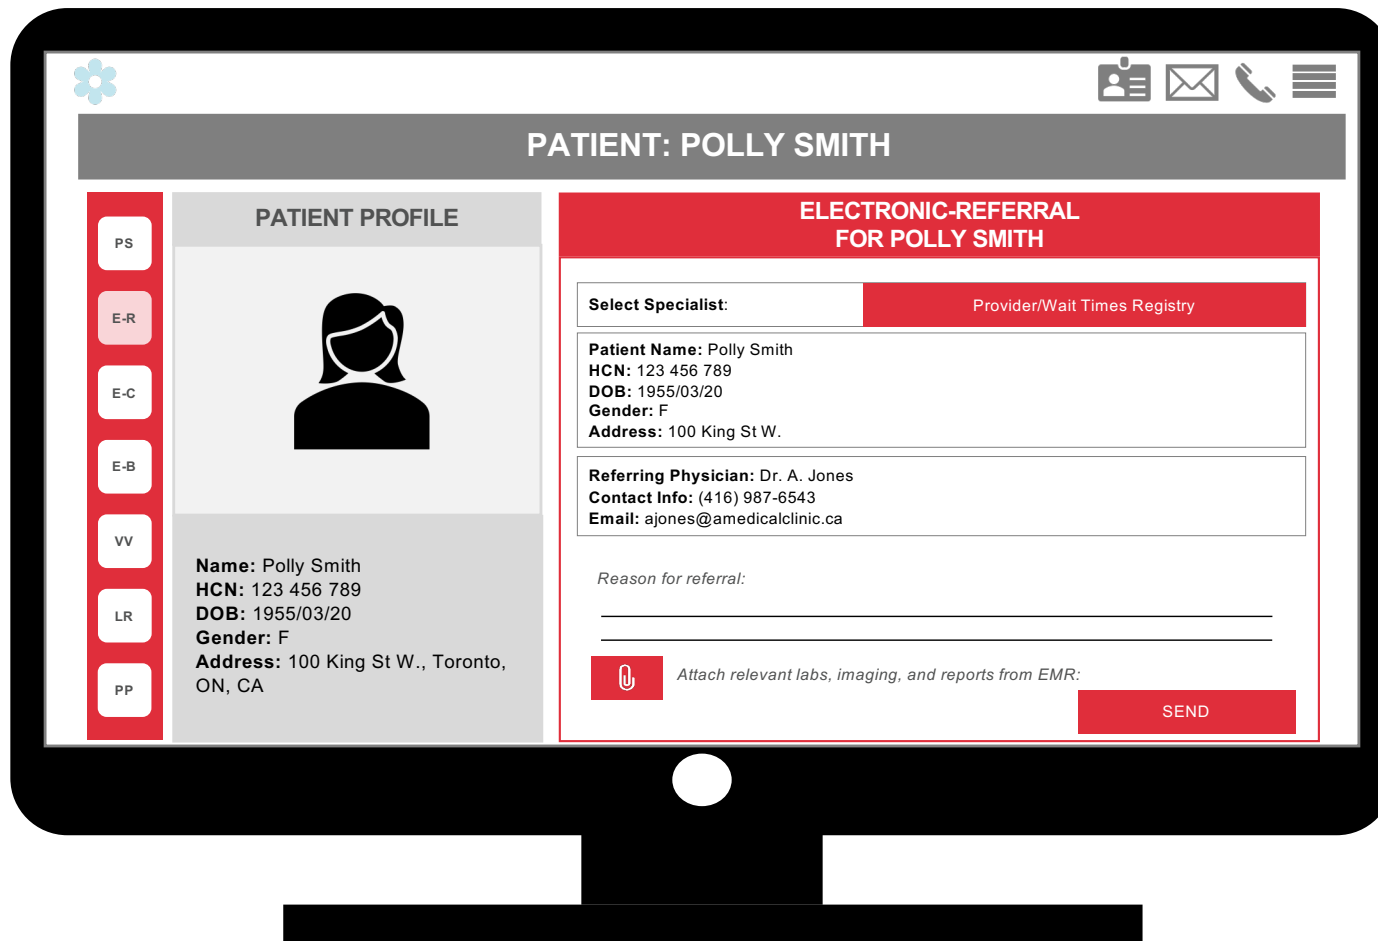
PATIENT: POLLY SMITH

PS
E-R
E-C
E-B
VV
LR
PP

PATIENT PROFILE

**Name:** Polly Smith
**HCN:** 123 456 789
**DOB:** 1955/03/20
**Gender:** F
**Address:** 100 King St W., Toronto, ON, CA

ELECTRONIC-REFERRAL
FOR POLLY SMITH

**Select Specialist**: Provider/Wait Times Registry

**Patient Name:** Polly Smith
**HCN:** 123 456 789
**DOB:** 1955/03/20
**Gender:** F
**Address:** 100 King St W.

**Referring Physician:** Dr. A. Jones
**Contact Info:** (416) 987-6543
**Email:** ajones@amedicalclinic.ca

Reason for referral:

Attach relevant labs, imaging, and reports from EMR:

SEND